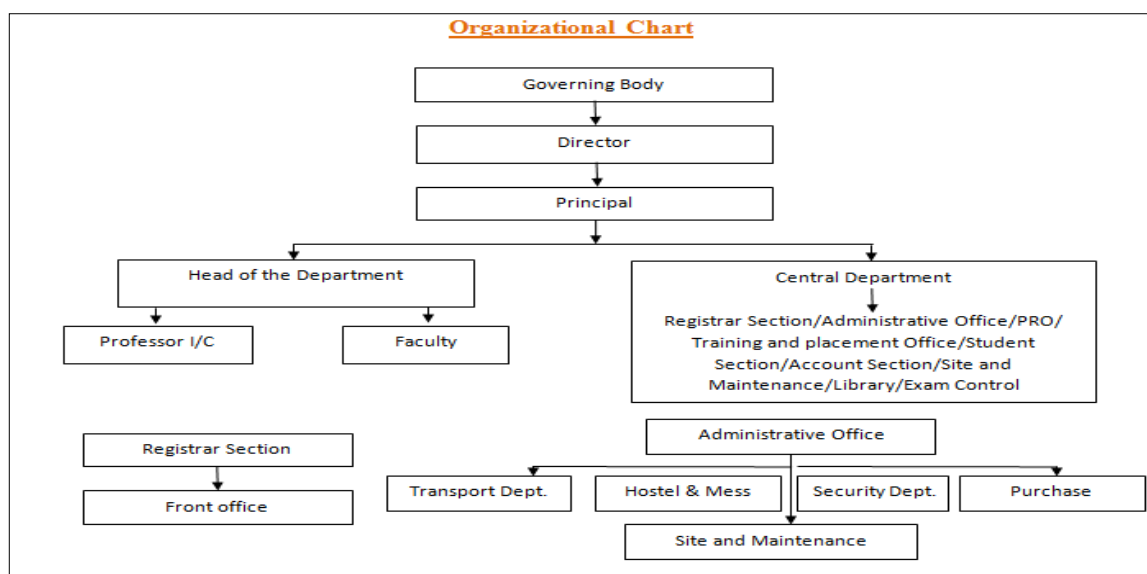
Organizational Chart

Governing Body

Director

Principal

Head of the Department

Professor I/C

Faculty

Central Department

Registrar Section/Administrative Office/PRO/ Training and placement Office/Student Section/Account Section/Site and Maintenance/Library/Exam Control

Registrar Section

Front office

Administrative Office

Transport Dept.

Hostel & Mess

Security Dept.

Purchase

Site and Maintenance